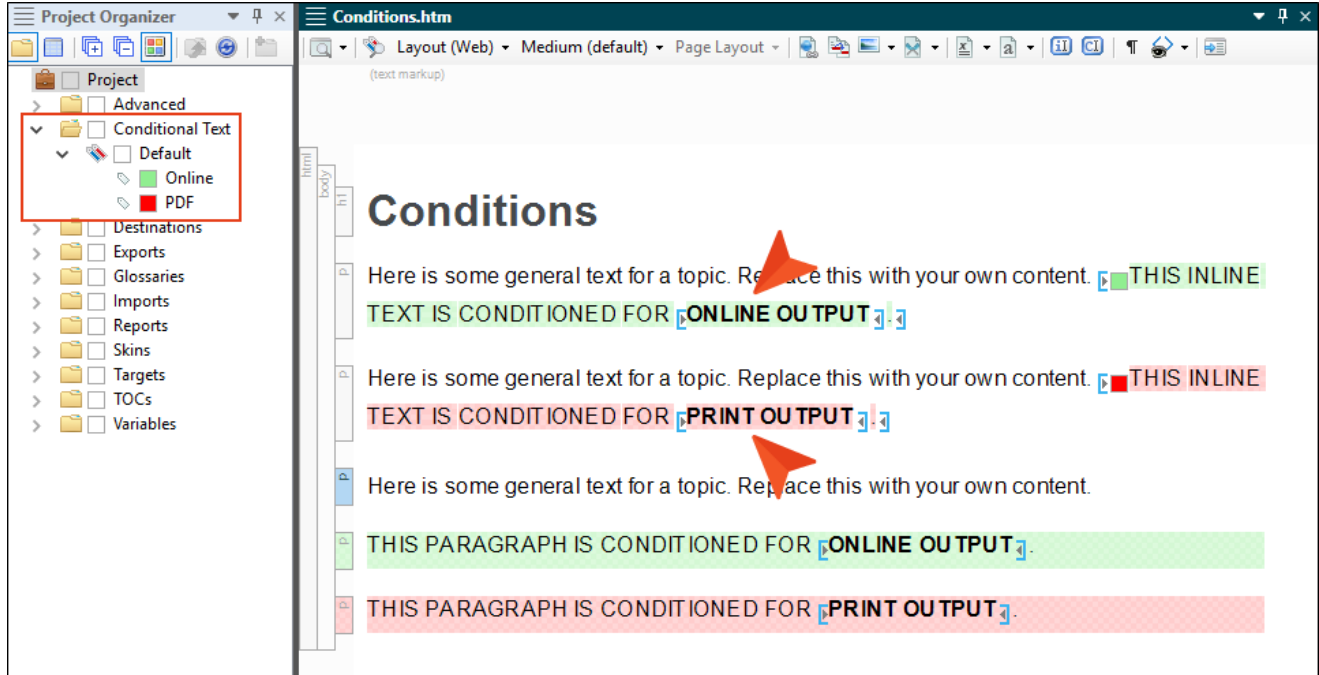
Project Organizer

Project
Advanced
Conditional Text
Default
Online
PDF
Destinations
Exports
Glossaries
Imports
Reports
Skins
Targets
TOCs
Variables

Conditions.htm

Layout (Web) Medium (default) Page Layout

(text markup)

html body h1 p p p p p

Conditions

Here is some general text for a topic. Replace this with your own content. THIS INLINE TEXT IS CONDITIONED FOR ONLINE OUTPUT.

Here is some general text for a topic. Replace this with your own content. THIS INLINE TEXT IS CONDITIONED FOR PRINT OUTPUT.

Here is some general text for a topic. Replace this with your own content.

THIS PARAGRAPH IS CONDITIONED FOR ONLINE OUTPUT.

THIS PARAGRAPH IS CONDITIONED FOR PRINT OUTPUT.